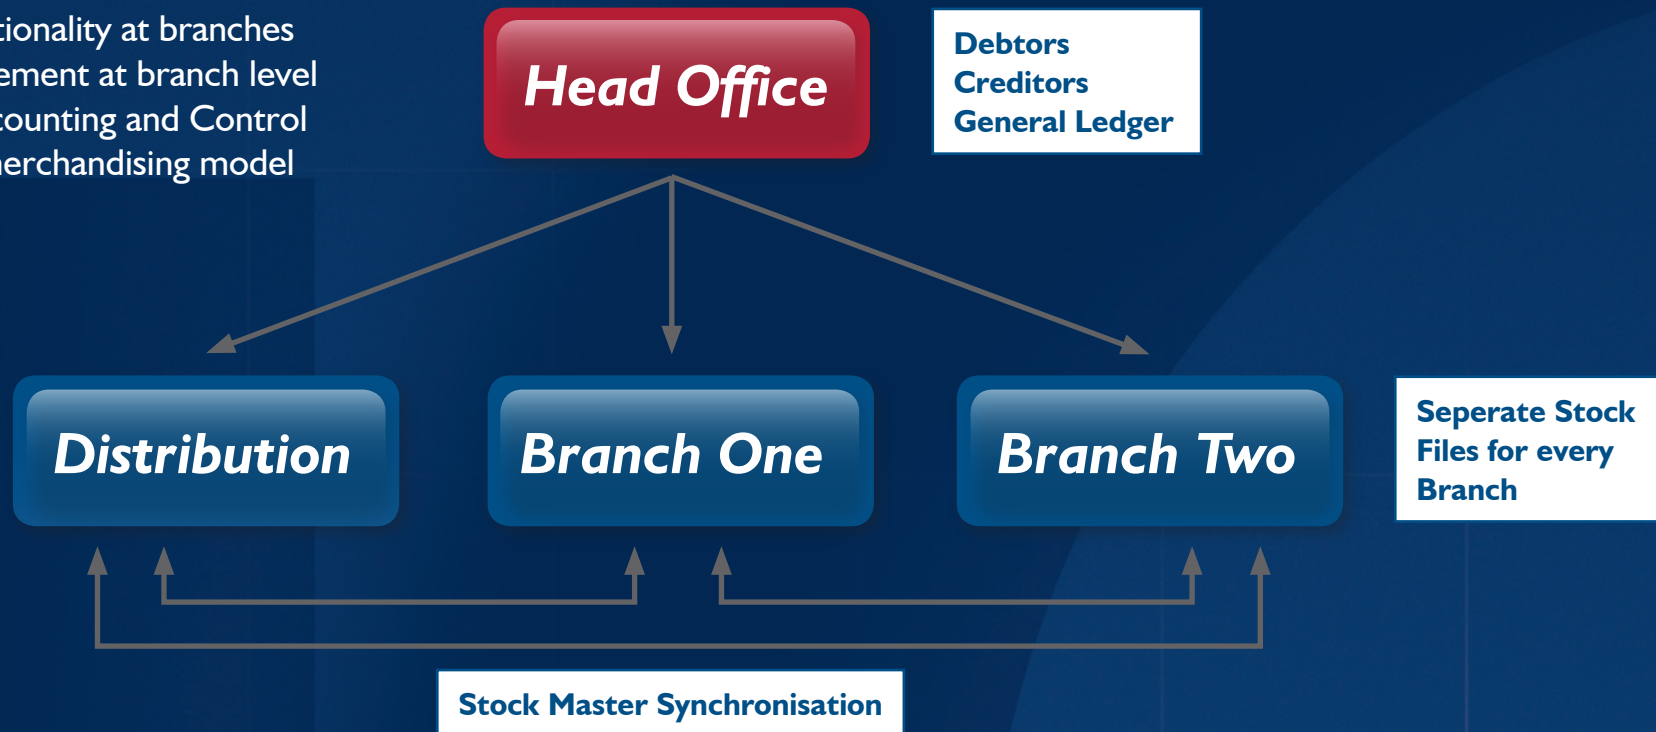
tionality at branches
ement at branch level
counting and Control
erchandising model

Head Office

Debtors
Creditors
General Ledger

Distribution

Branch One

Branch Two

Seperate Stock Files for every Branch

Stock Master Synchronisation